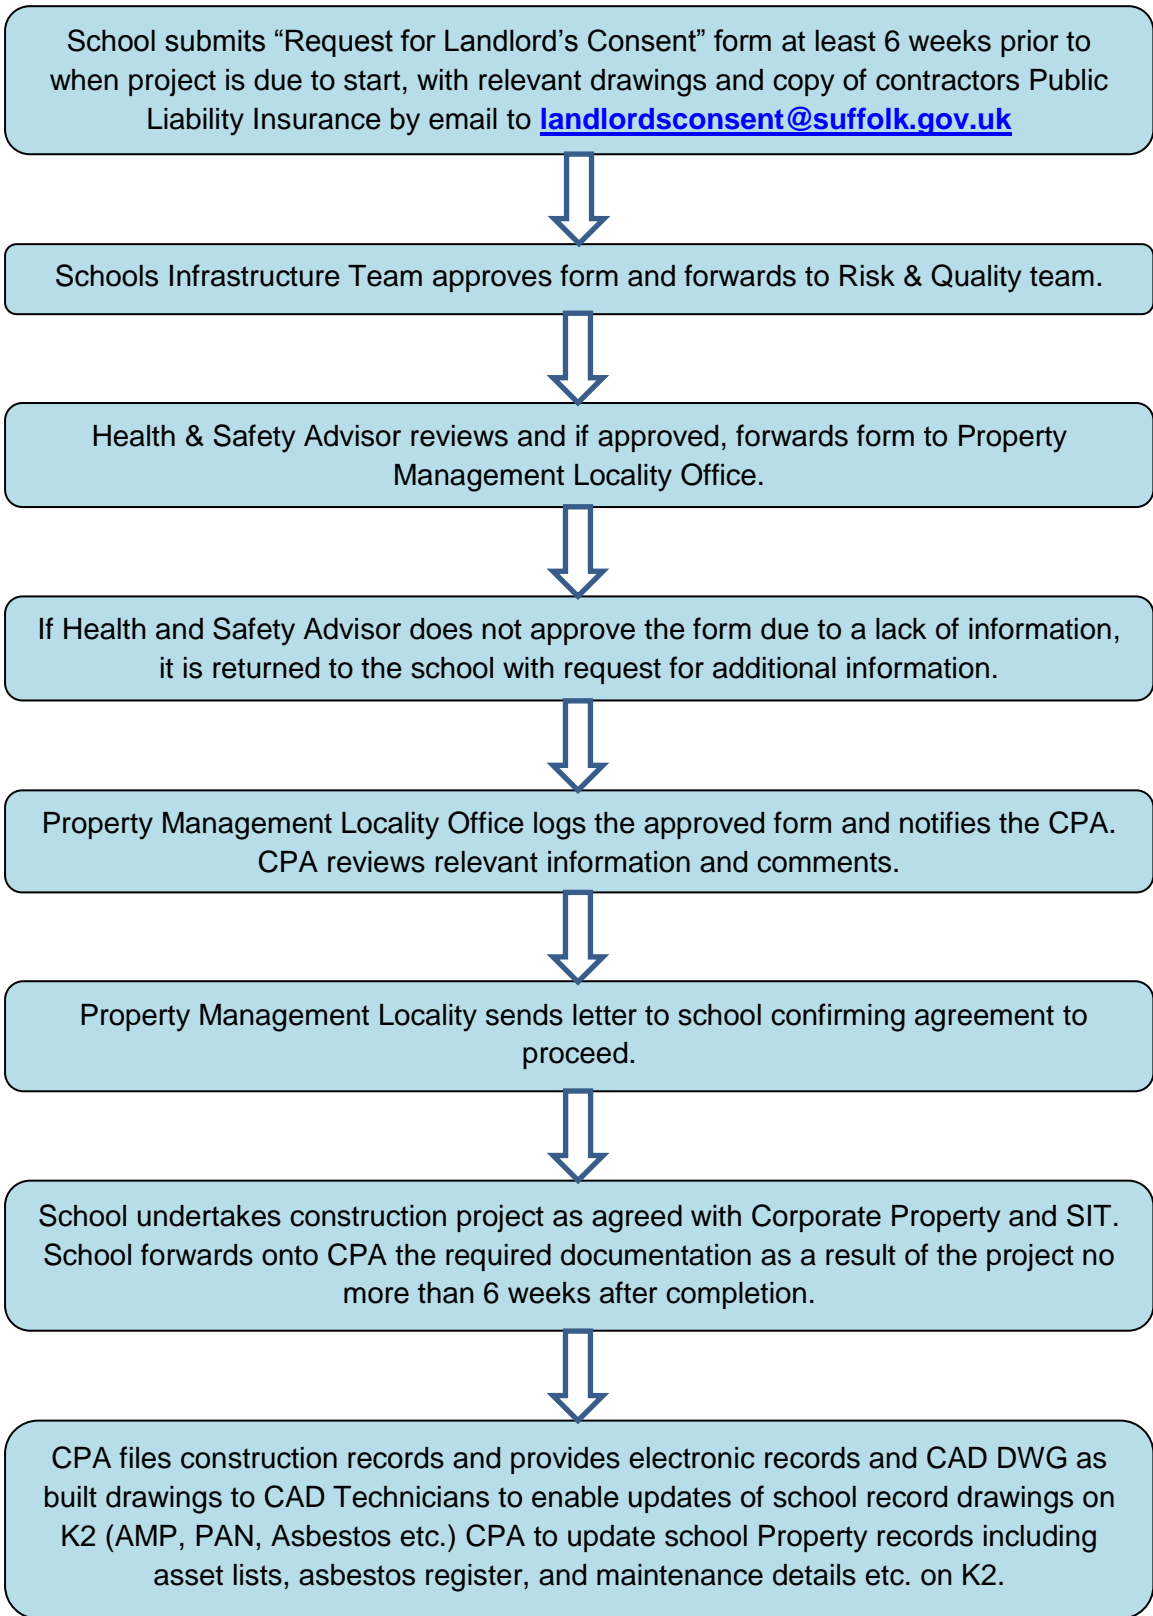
School submits “Request for Landlord’s Consent” form at least 6 weeks prior to when project is due to start, with relevant drawings and copy of contractors Public Liability Insurance by email to landlordsconsent@suffolk.gov.uk

Schools Infrastructure Team approves form and forwards to Risk & Quality team.

Health & Safety Advisor reviews and if approved, forwards form to Property Management Locality Office.

If Health and Safety Advisor does not approve the form due to a lack of information, it is returned to the school with request for additional information.

Property Management Locality Office logs the approved form and notifies the CPA. CPA reviews relevant information and comments.

Property Management Locality sends letter to school confirming agreement to proceed.

School undertakes construction project as agreed with Corporate Property and SIT. School forwards onto CPA the required documentation as a result of the project no more than 6 weeks after completion.

CPA files construction records and provides electronic records and CAD DWG as built drawings to CAD Technicians to enable updates of school record drawings on K2 (AMP, PAN, Asbestos etc.) CPA to update school Property records including asset lists, asbestos register, and maintenance details etc. on K2.